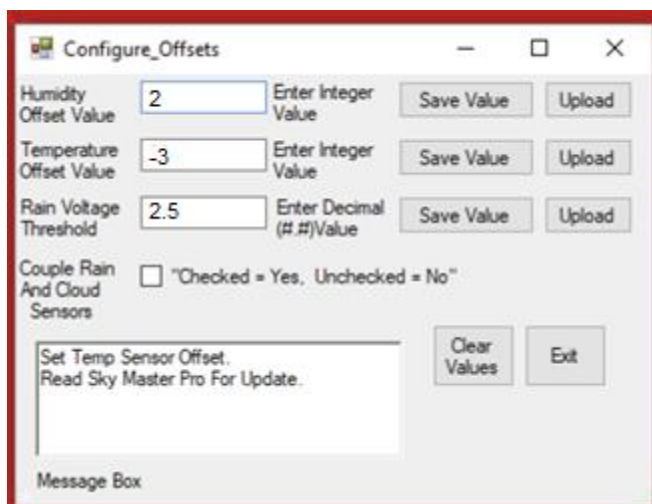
Configure_Offsets

Humidity Offset Value
2
Enter Integer Value
Save Value
Upload

Temperature Offset Value
-3
Enter Integer Value
Save Value
Upload

Rain Voltage Threshold
2.5
Enter Decimal (#.#)Value
Save Value
Upload

Couple Rain And Cloud Sensors
"Checked = Yes, Unchecked = No"

Set Temp Sensor Offset.
Read Sky Master Pro For Update.

Clear Values
Exit

Message Box